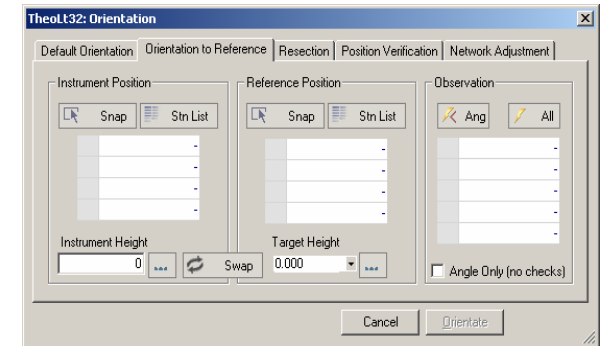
TheoLt32: Orientation

Default Orientation | Orientation to Reference | Resection | Position Verification | Network Adjustment

Instrument Position

Snap

Stn List

-
-
-
-

Instrument Height

0

...

Swap

Reference Position

Snap

Stn List

-
-
-
-

Target Height

0.000

...

Observation

Ang

All

-
-
-
-
-

Angle Only (no checks)

Cancel

Orientate